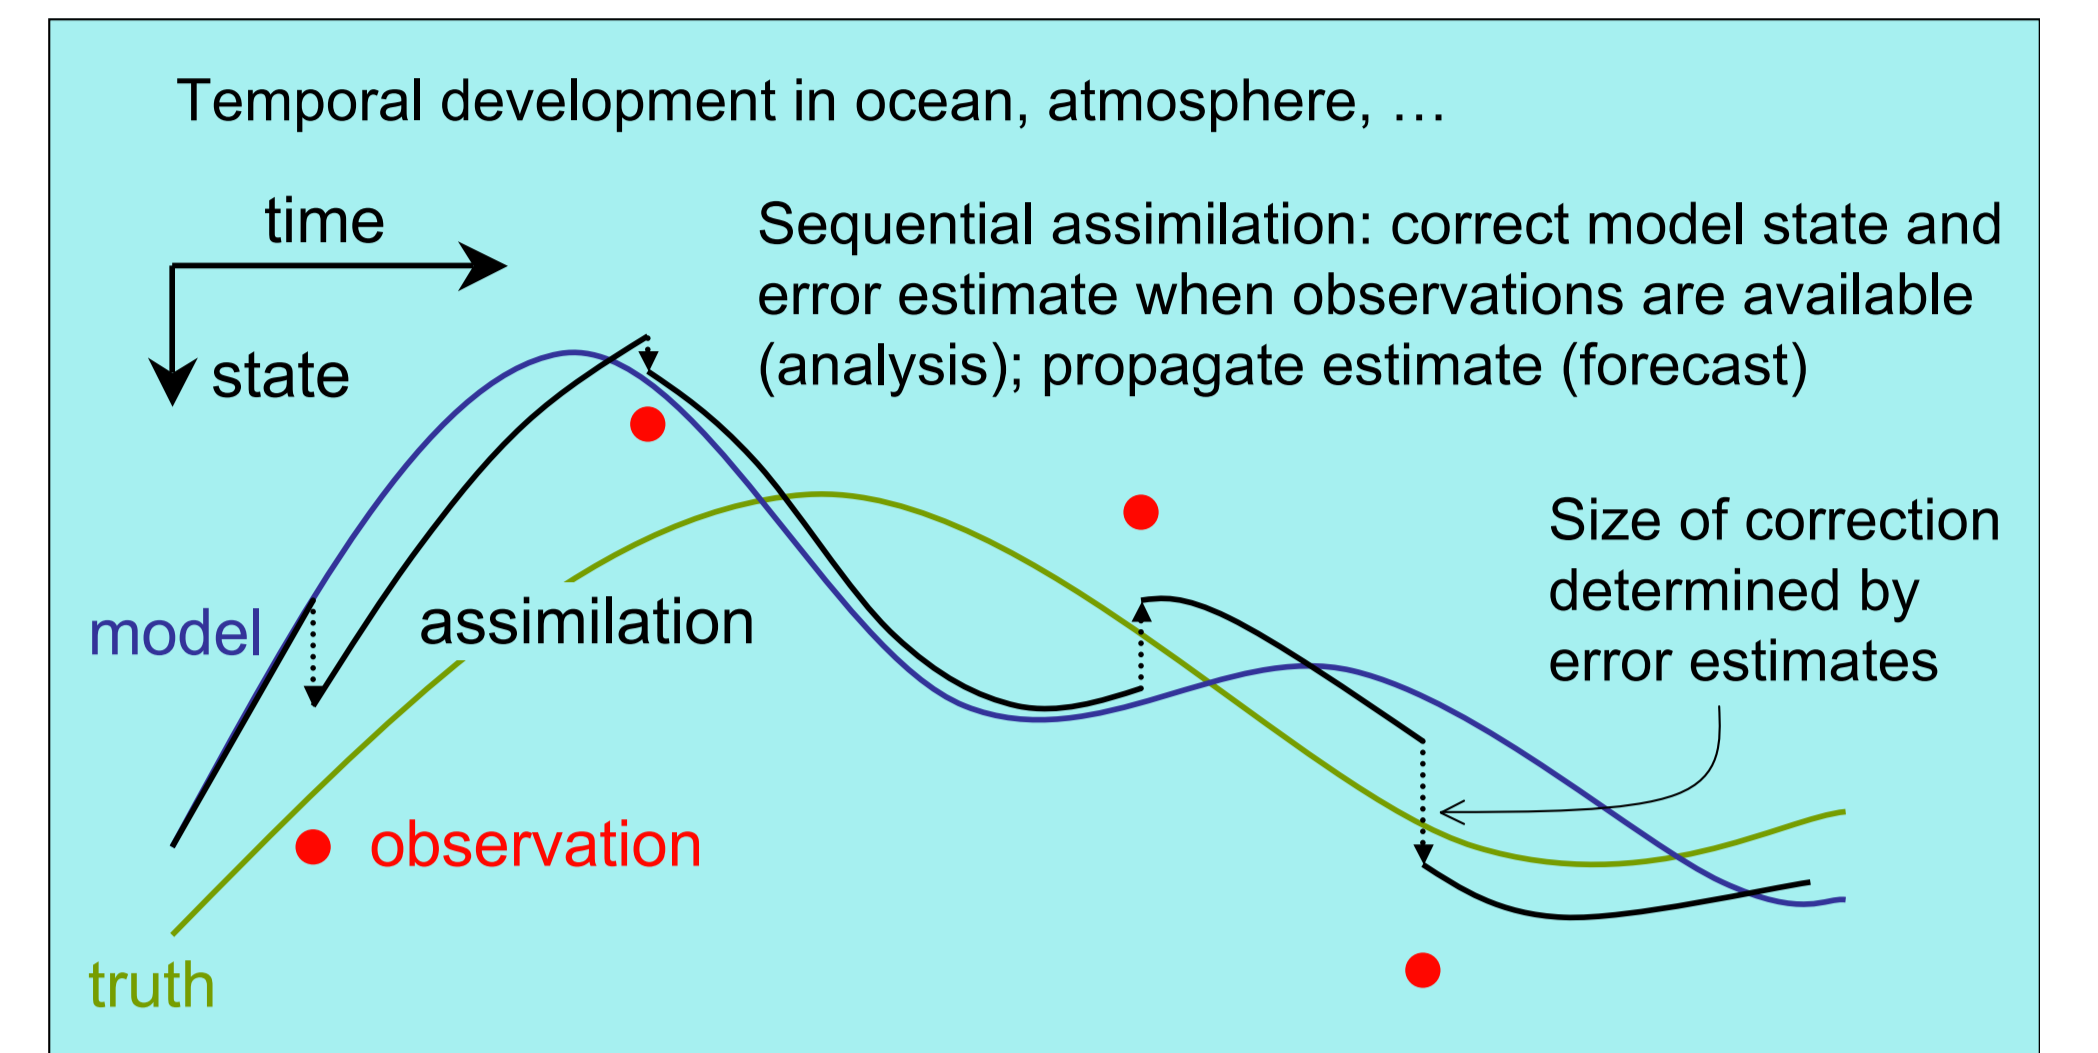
Temporal development in ocean, atmosphere, …

time

state

Sequential assimilation: correct model state and error estimate when observations are available (analysis); propagate estimate (forecast)

Size of correction determined by error estimates

model

assimilation

observation

truth